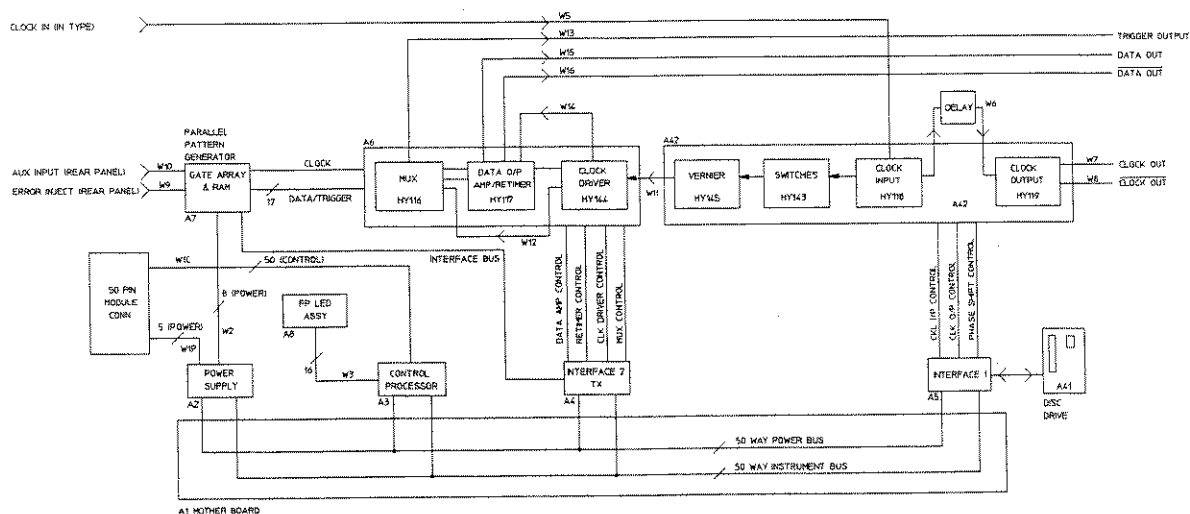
CLOCK IN (IN TYPE)

W5

W13

TRIGGER OUTPUT

W15

DATA OUT

W16

DATA OUT

W14

DELAY

W6

PARALLEL PATTERN GENERATOR

A6

A42

AUX INPUT (REAR PANEL)

W10

W9

ERROR INJECT (REAR PANEL)

GATE ARRAY & RAM

A7

CLOCK

17

DATA/TRIGGER

MUX

HY116

DATA O/P AMP/RETIMER

HY117

CLOCK DRIVER

HY144

W11

VERNIER

HY145

SWITCHES

HY143

CLOCK INPUT

HY118

A42

CLOCK OUTPUT

HY119

W7

CLOCK OUT

W8

$\overline{\text{CLOCK OUT}}$

W12

W1C

50 (CONTROL)

INTERFACE BUS

50 PIN MODULE CONN

8 (POWER)

FP LED ASSY

A8

5 (POWER)

W2

W1P

DATA AMP CONTROL

RETIMER CONTROL

CLK DRIVER CONTROL

MUX CONTROL

CKL I/P CONTROL

CLK O/P CONTROL

PHASE SHIFT CONTROL

16

W3

POWER SUPPLY

A2

CONTROL PROCESSOR

A3

INTERFACE 7 TX

A4

INTERFACE 1

A5

A41

DISC DRIVE

50 WAY POWER BUS

50 WAY INSTRUMENT BUS

A1 MOTHER BOARD